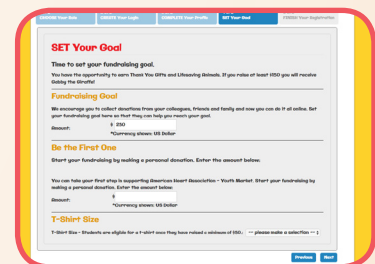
CHOOSE Your Role | CREATE Your Login | COMPLETE Your Profile | SET Your Goal | FINISH Your Registration

SET Your Goal

Time to set your fundraising goal.

You have the opportunity to earn Thank You Gifts and Lifesaving Animals. If you raise at least $150 you will receive Gabby the Giraffe!

Fundraising Goal

We encourage you to collect donations from your colleagues, friends and family and now you can do it all online. Set your fundraising goal here so that they can help you reach your goal.

Amount: $ 250
*Currency shown: US Dollar

Be the First One

Start your fundraising by making a personal donation. Enter the amount below:

You can take your first step in supporting American Heart Association - Youth Market. Start your fundraising by making a personal donation. Enter the amount below:

Amount: $
*Currency shown: US Dollar

T-Shirt Size

T-Shirt Size - Students are eligible for a t-shirt once they have raised a minimum of $50: -- please make a selection --

Previous Next